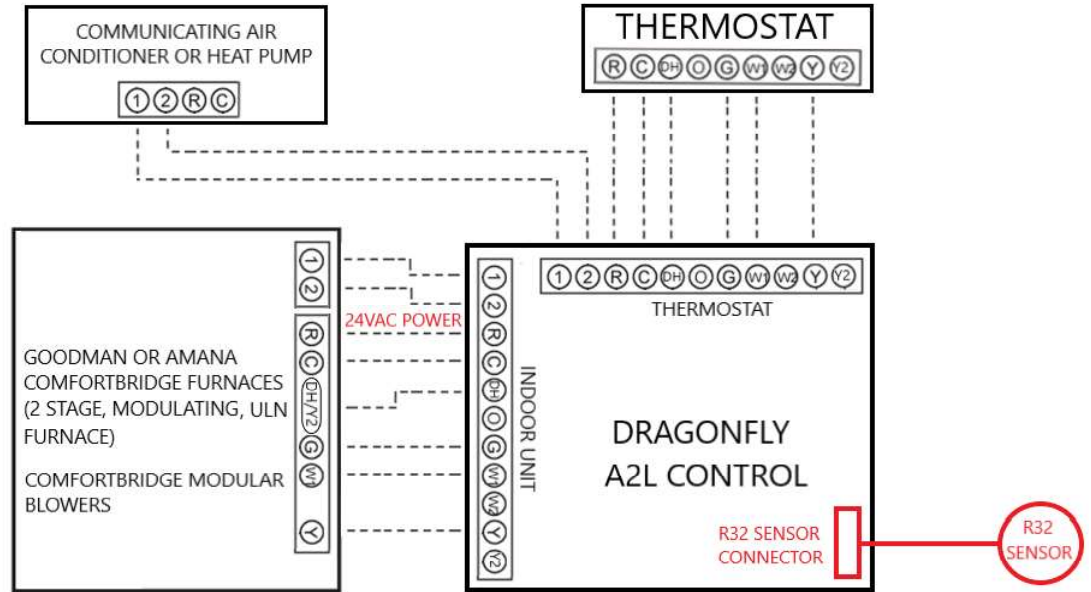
COMMUNICATING AIR CONDITIONER OR HEAT PUMP

1 2 R C

THERMOSTAT

R C DH O G W1 W2 Y Y2

1 2

R C DH/Y2 G W1

Y

24VAC POWER

GOODMAN OR AMANA COMFORTBRIDGE FURNACES (2 STAGE, MODULATING, ULN FURNACE)

COMFORTBRIDGE MODULAR BLOWERS

1 2 R C DH O G W1 W2 Y Y2

INDOOR UNIT

1 2 R C DH O G W1 W2 Y Y2

THERMOSTAT

DRAGONFLY A2L CONTROL

R32 SENSOR CONNECTOR

R32 SENSOR